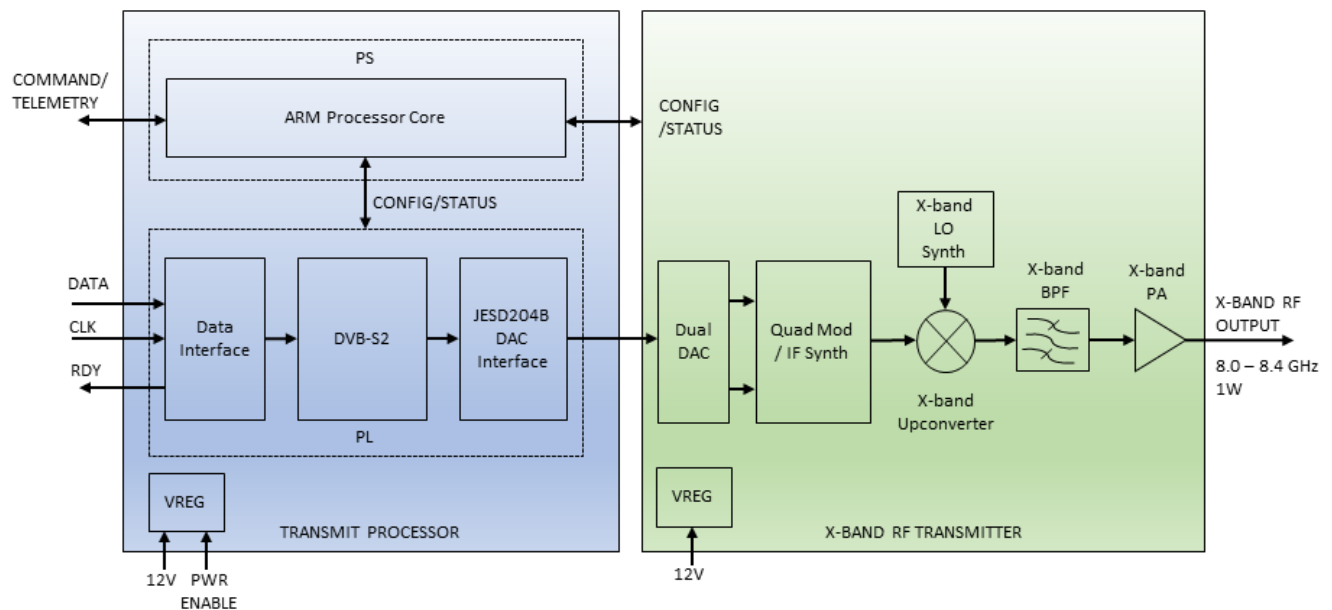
COMMAND/
TELEMETRY

PS

ARM Processor Core

CONFIG
/STATUS

CONFIG/STATUS

DATA

CLK

RDY

Data
Interface

DVB-S2

JESD204B
DAC
Interface

PL

Dual
DAC

Quad Mod
/ IF Synth

X-band
LO
Synth

X-band
BPF

X-band
PA

X-BAND RF
OUTPUT

8.0 – 8.4 GHz
1W

X-band
Upconverter

VREG

TRANSMIT PROCESSOR

12V

PWR
ENABLE

VREG

X-BAND RF TRANSMITTER

12V